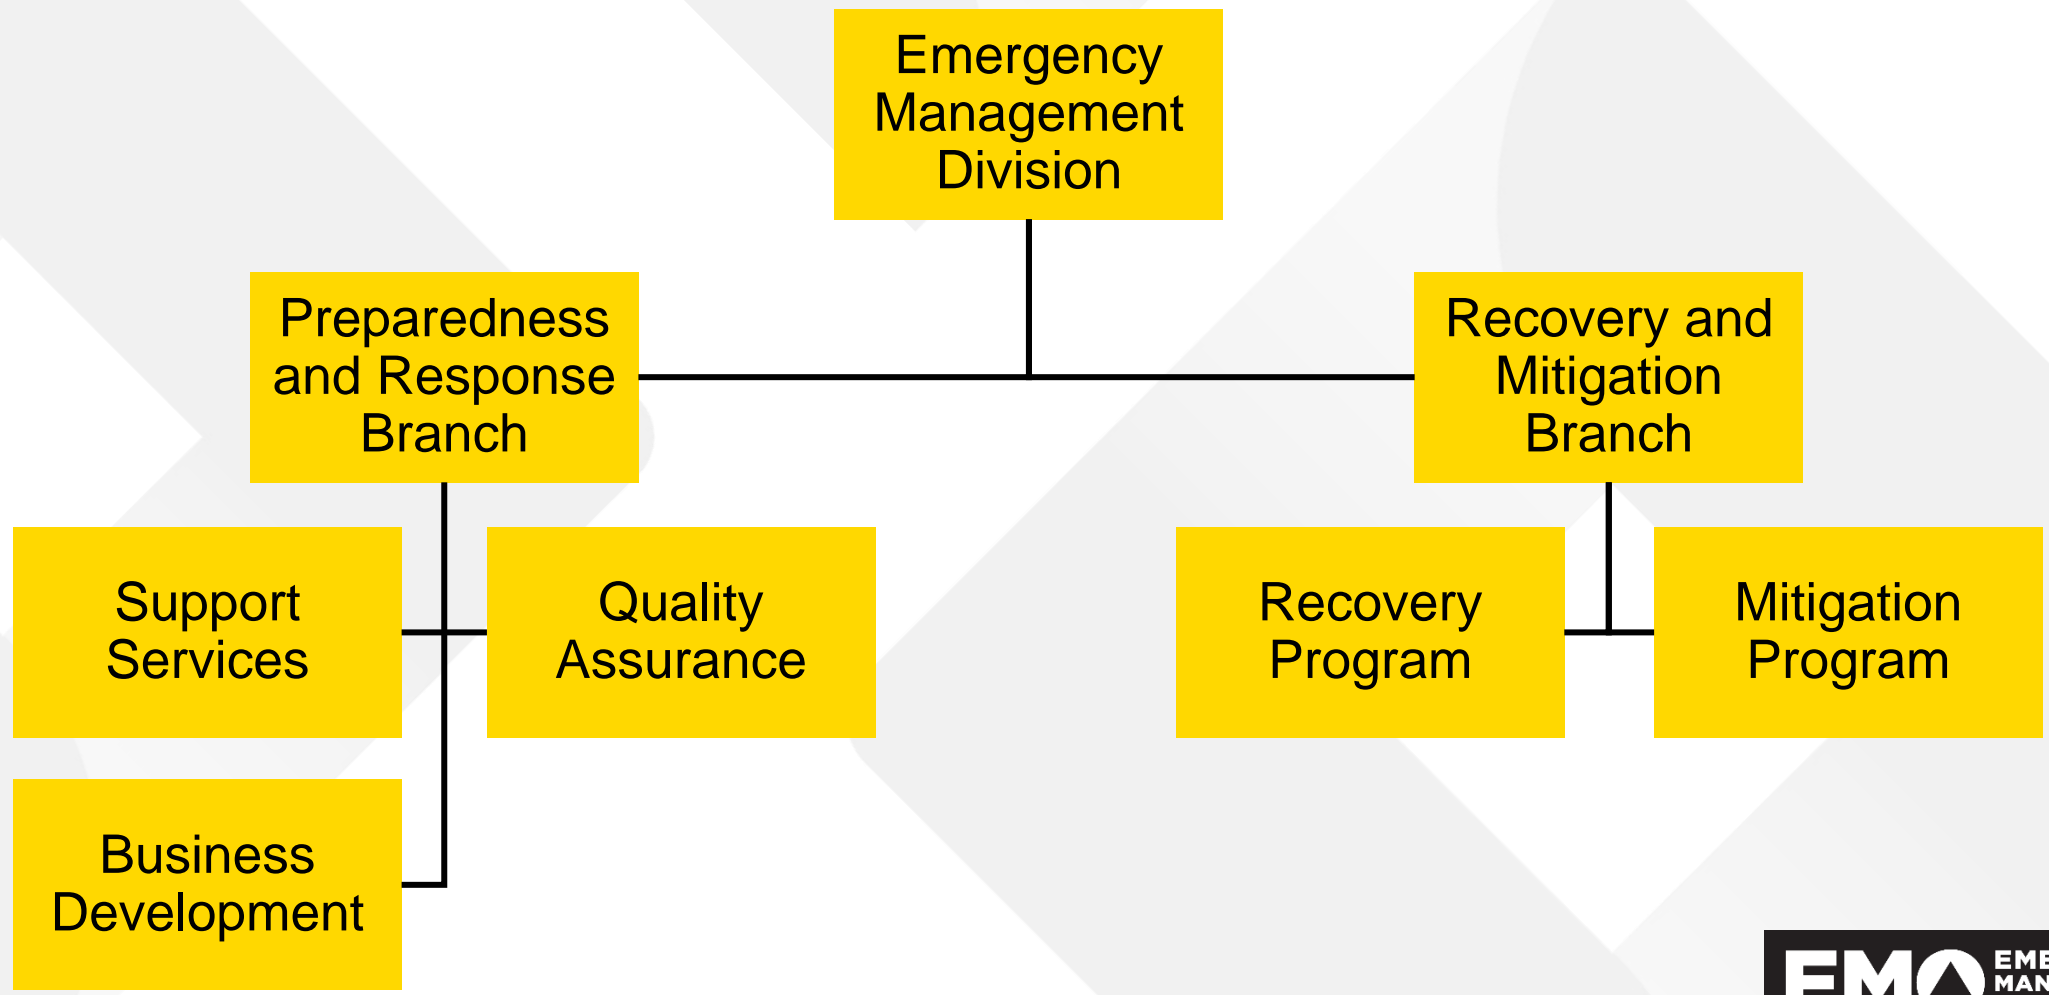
Emergency Management Division

Preparedness and Response Branch

Recovery and Mitigation Branch

Support Services

Quality Assurance

Recovery Program

Mitigation Program

Business Development

EM EME MAN